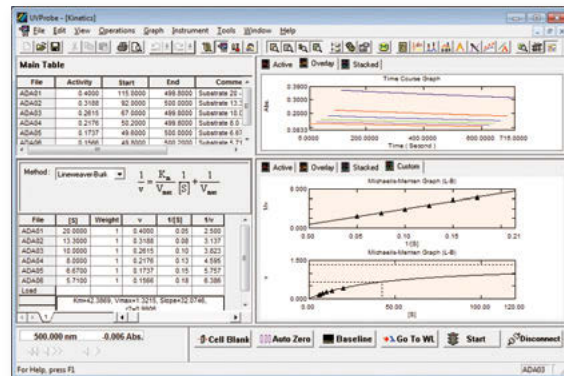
UVProbe - [Kinetics]

File Edit View Operations Graph Instrument Tools Window Help

Main Table

| File | Activity | Start | End | Comme |
|---|---|---|---|---|
| ADA01 | 0.4000 | 115.0000 | 499.8000 | Substrate 20 |
| ADA02 | 0.3188 | 92.0000 | 500.0000 | Substrate 13.3 |
| ADA03 | 0.2615 | 67.0000 | 499.8000 | Substrate 10.0 |
| ADA04 | 0.2176 | 50.2000 | 499.8000 | Substrate 8.0 |
| ADA05 | 0.1737 | 49.6000 | 500.0000 | Substrate 6.67 |
| ADA06 | 0.1566 | 49.8000 | 500.0000 | Substrate 5.71 |

Active | Overlay | Stacked

Time Course Graph

Abs.

0.3900

0.2000

0.0833

5.0000 200.0000 400.0000 600.0000 715.0000

Time ( Second )

Method : Lineweaver-Burk

$\frac{1}{v} = \frac{K_m}{V_{max}} \frac{1}{[S]} + \frac{1}{V_{max}}$

| File | [S] | Weight | v | 1/[S] | 1/v |
|---|---|---|---|---|---|
| ADA01 | 20.0000 | 1 | 0.4000 | 0.05 | 2.500 |
| ADA02 | 13.3000 | 1 | 0.3188 | 0.08 | 3.137 |
| ADA03 | 10.0000 | 1 | 0.2615 | 0.10 | 3.823 |
| ADA04 | 8.0000 | 1 | 0.2176 | 0.13 | 4.595 |
| ADA05 | 6.6700 | 1 | 0.1737 | 0.15 | 5.757 |
| ADA06 | 5.7100 | 1 | 0.1566 | 0.18 | 6.386 |
| Load | | | | | |

Km=42.3869, Vmax=1.3215, Slope=32.0746, r2=0.9806

Active | Overlay | Stacked | Custom

Michaelis-Menten Graph (L-B)

1/v

8.000

0.000

0.00 0.05 0.10 0.15 0.21

1/[S]

Michaelis-Menten Graph (L-B)

v

1.500

0.000

0.00 50.00 100.00 120.00

[S]

500.000 nm -0.006 Abs.

Cell Blank | Auto Zero | Baseline | Go To WL | Start | Disconnect

For Help, press F1

ADA03